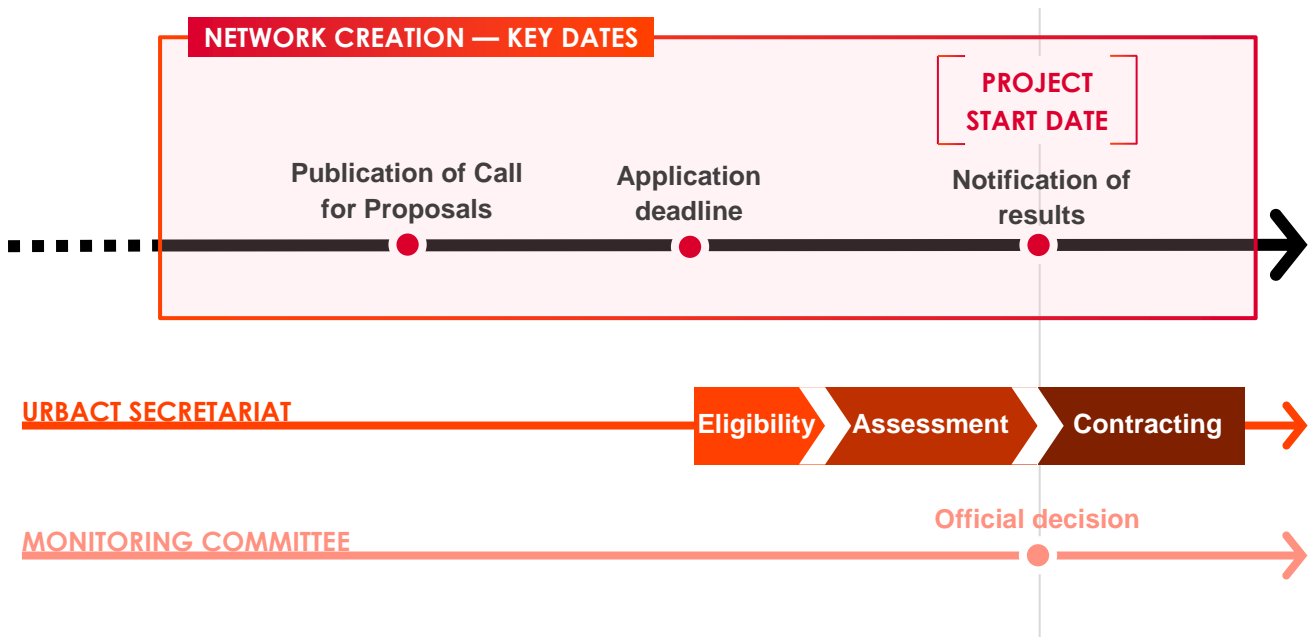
NETWORK CREATION — KEY DATES

PROJECT START DATE

Publication of Call for Proposals

Application deadline

Notification of results

URBACT SECRETARIAT

Eligibility

Assessment

Contracting

Official decision

MONITORING COMMITTEE